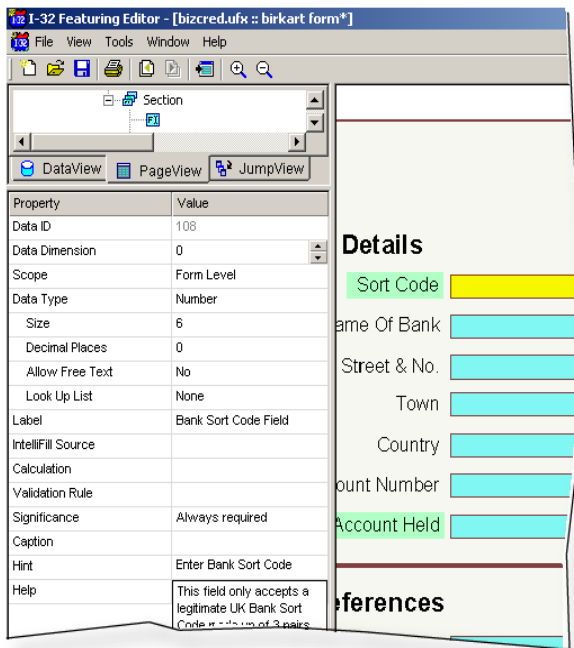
I-32 Featuring Editor - [bizcred.ufx :: birkart form*]

File View Tools Window Help

Section

DataView PageView JumpView

| Property | Value |
|---|---|
| Data ID | 108 |
| Data Dimension | 0 |
| Scope | Form Level |
| Data Type | Number |
| Size | 6 |
| Decimal Places | 0 |
| Allow Free Text | No |
| Look Up List | None |
| Label | Bank Sort Code Field |
| IntelliFill Source | |
| Calculation | |
| Validation Rule | |
| Significance | Always required |
| Caption | |
| Hint | Enter Bank Sort Code |
| Help | This field only accepts a legitimate UK Bank Sort Code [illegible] |

Details

Sort Code

ame Of Bank

Street & No.

Town

Country

ount Number

Account Held

eferences